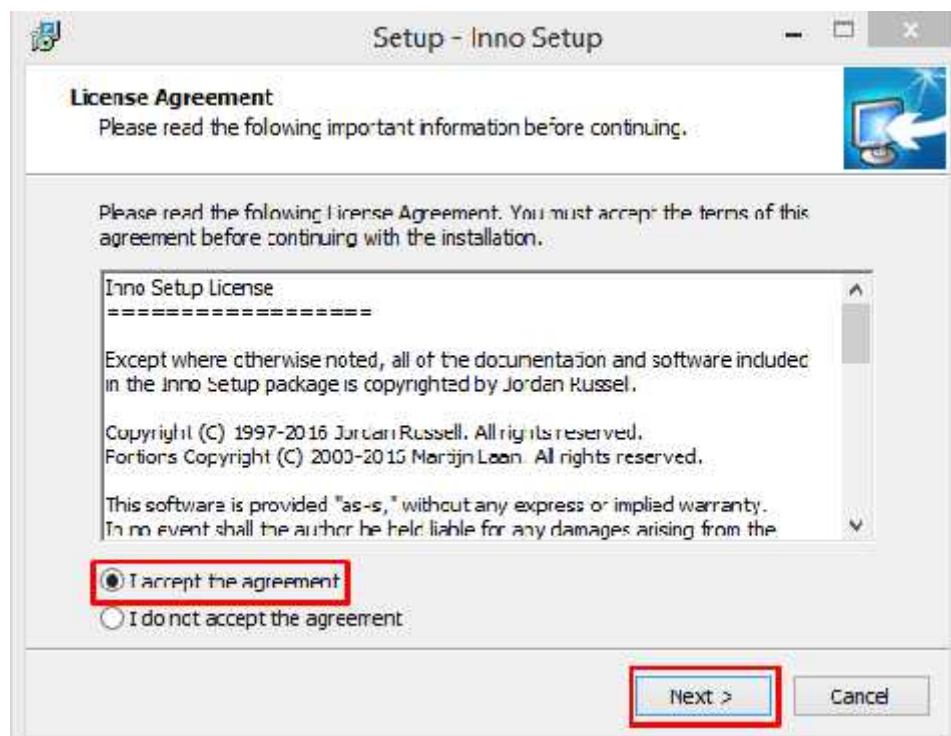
Setup - Inno Setup

License Agreement
Please read the following important information before continuing.

Please read the following License Agreement. You must accept the terms of this agreement before continuing with the installation.

Inno Setup License
==================

Except where otherwise noted, all of the documentation and software included in the Inno Setup package is copyrighted by Jordan Russell.

Copyright (C) 1997-2016 Jordan Russell. All rights reserved.
Portions Copyright (C) 2000-2016 Martijn Laan. All rights reserved.

This software is provided "as-is," without any express or implied warranty.
In no event shall the author be held liable for any damages arising from the

I accept the agreement
I do not accept the agreement

Next >
Cancel